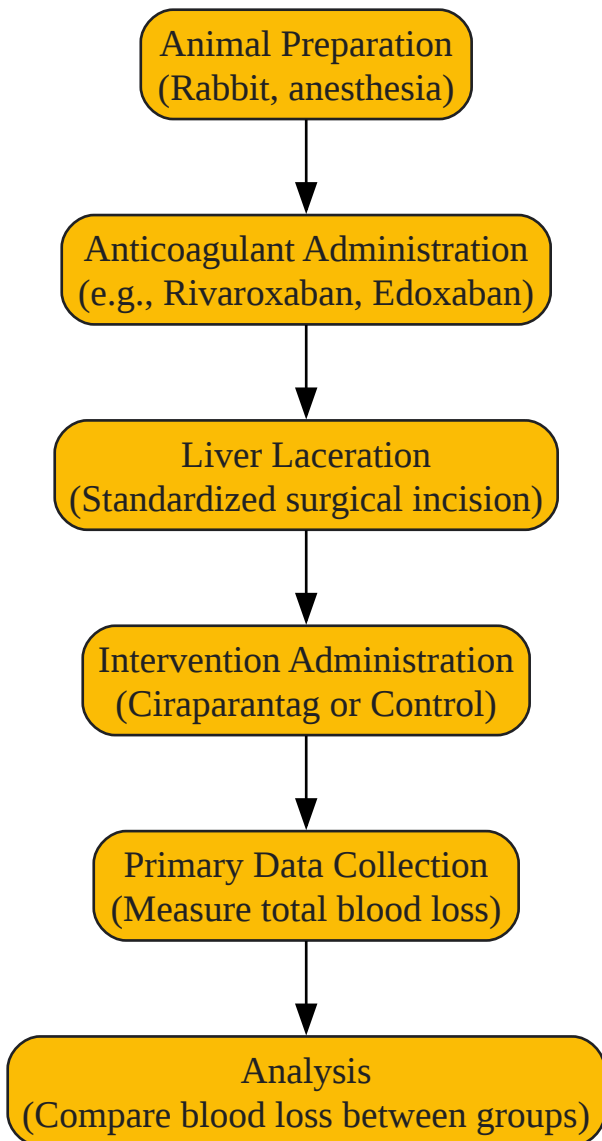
Animal Preparation
(Rabbit, anesthesia)

Anticoagulant Administration
(e.g., Rivaroxaban, Edoxaban)

Liver Laceration
(Standardized surgical incision)

Intervention Administration
(Ciraparantag or Control)

Primary Data Collection
(Measure total blood loss)

Analysis
(Compare blood loss between groups)